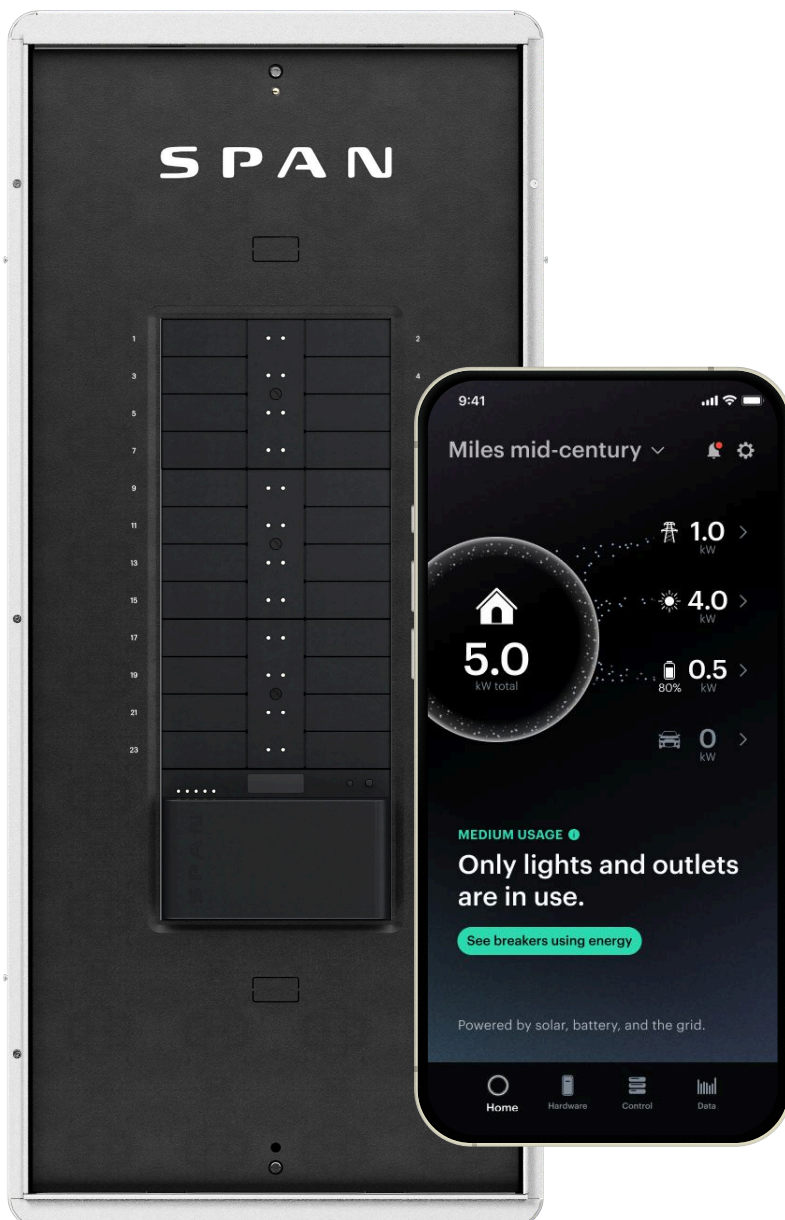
SPAN

1
3
5
7
9
11
13
15
17
19
21
23

2
4

9:41

Miles mid-century

1.0
kW

4.0
kW

0.5
80%
kW

5.0
kW total

0
kW

MEDIUM USAGE

Only lights and outlets are in use.

See breakers using energy

Powered by solar, battery, and the grid.

Home
Hardware
Control
Data